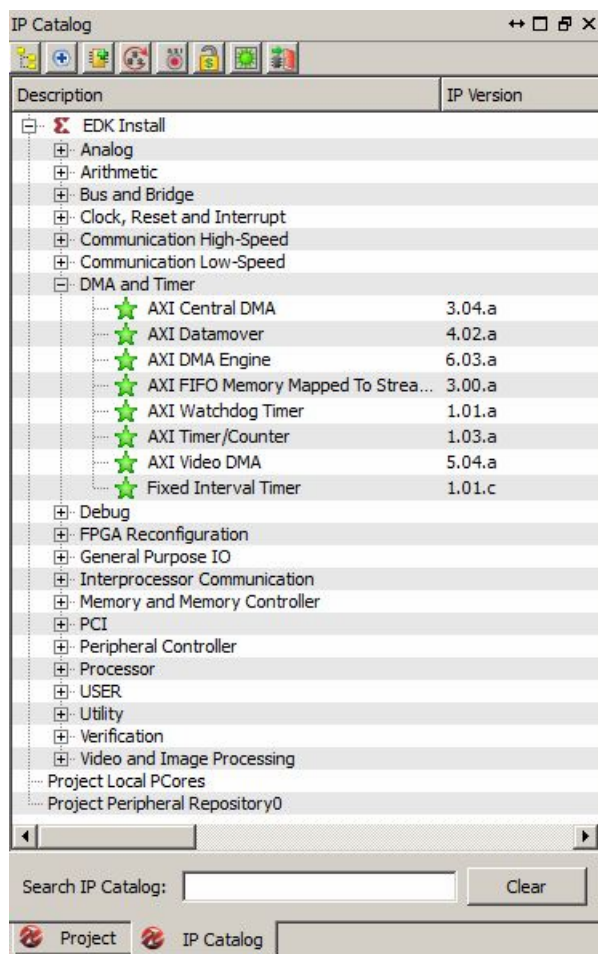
IP Catalog

| Description | IP Version |
|---|---|
| EDK Install | |
| Analog | |
| Arithmetic | |
| Bus and Bridge | |
| Clock, Reset and Interrupt | |
| Communication High-Speed | |
| Communication Low-Speed | |
| DMA and Timer | |
| AXI Central DMA | 3.04.a |
| AXI Datamover | 4.02.a |
| AXI DMA Engine | 6.03.a |
| AXI FIFO Memory Mapped To Strea... | 3.00.a |
| AXI Watchdog Timer | 1.01.a |
| AXI Timer/Counter | 1.03.a |
| AXI Video DMA | 5.04.a |
| Fixed Interval Timer | 1.01.c |
| Debug | |
| FPGA Reconfiguration | |
| General Purpose IO | |
| Interprocessor Communication | |
| Memory and Memory Controller | |
| PCI | |
| Peripheral Controller | |
| Processor | |
| USER | |
| Utility | |
| Verification | |
| Video and Image Processing | |
| Project Local PCores | |
| Project Peripheral Repository0 | |

Search IP Catalog: Clear

Project IP Catalog